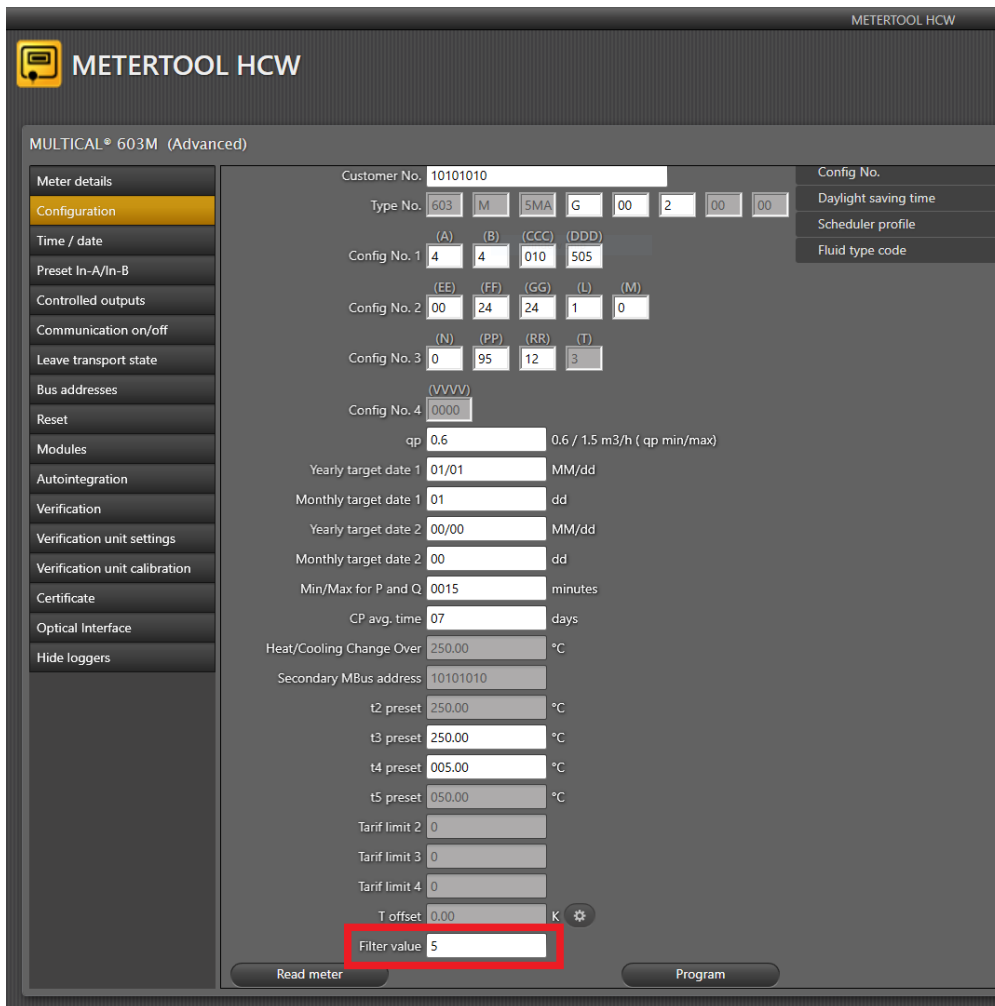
METERTOOL HCW

METERTOOL HCW

MULTICAL® 603M (Advanced)

Meter details
Configuration
Time / date
Preset In-A/In-B
Controlled outputs
Communication on/off
Leave transport state
Bus addresses
Reset
Modules
Autointegration
Verification
Verification unit settings
Verification unit calibration
Certificate
Optical Interface
Hide loggers

Customer No. 10101010
Type No. 603 M 5MA G 00 2 00 00
Config No. 1 (A) 4 (B) 4 (CCC) 010 (DDD) 505
Config No. 2 (EE) 00 (FF) 24 (GG) 24 (L) 1 (M) 0
Config No. 3 (N) 0 (PP) 95 (RR) 12 (T) 3
Config No. 4 (VVVV) 0000
qp 0.6 0.6 / 1.5 m3/h ( qp min/max)
Yearly target date 1 01/01 MM/dd
Monthly target date 1 01 dd
Yearly target date 2 00/00 MM/dd
Monthly target date 2 00 dd
Min/Max for P and Q 0015 minutes
CP avg. time 07 days
Heat/Cooling Change Over 250.00 °C
Secondary MBus address 10101010
t2 preset 250.00 °C
t3 preset 250.00 °C
t4 preset 005.00 °C
t5 preset 050.00 °C
Tarif limit 2 0
Tarif limit 3 0
Tarif limit 4 0
T offset 0.00 K
Filter value 5

Config No.
Daylight saving time
Scheduler profile
Fluid type code

Read meter
Program